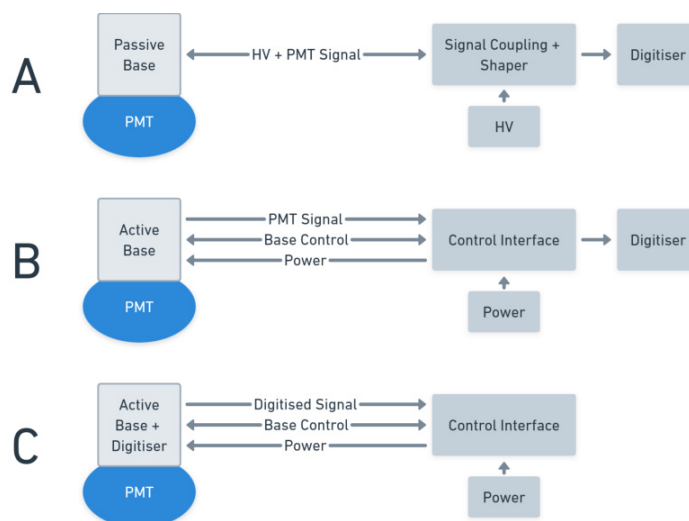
A

Passive Base

PMT

HV + PMT Signal

Signal Coupling + Shaper

Digitiser

HV

B

Active Base

PMT

PMT Signal

Base Control

Power

Control Interface

Digitiser

Power

C

Active Base + Digitiser

PMT

Digitised Signal

Base Control

Power

Control Interface

Power